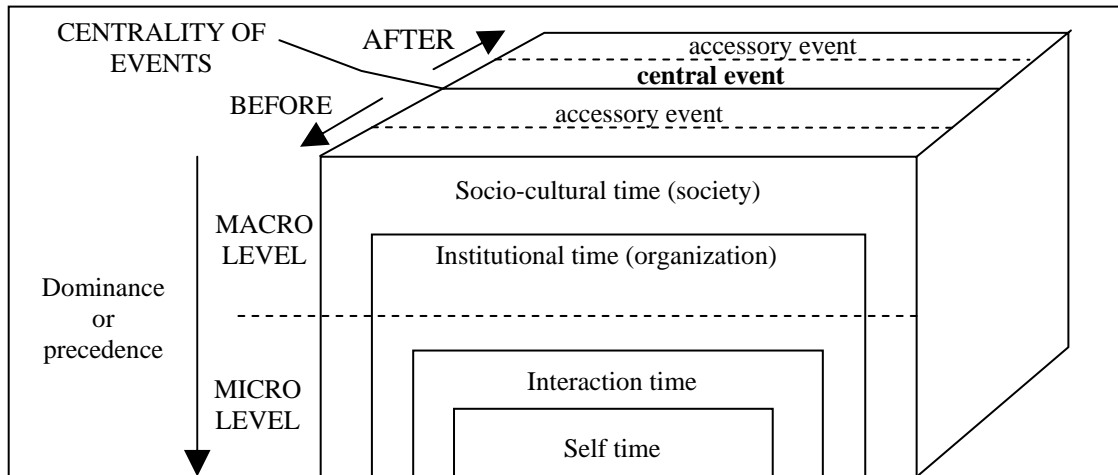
CENTRALITY OF EVENTS

AFTER

accessory event

central event

BEFORE

accessory event

Socio-cultural time (society)

MACRO LEVEL

Institutional time (organization)

Dominance or precedence

MICRO LEVEL

Interaction time

Self time